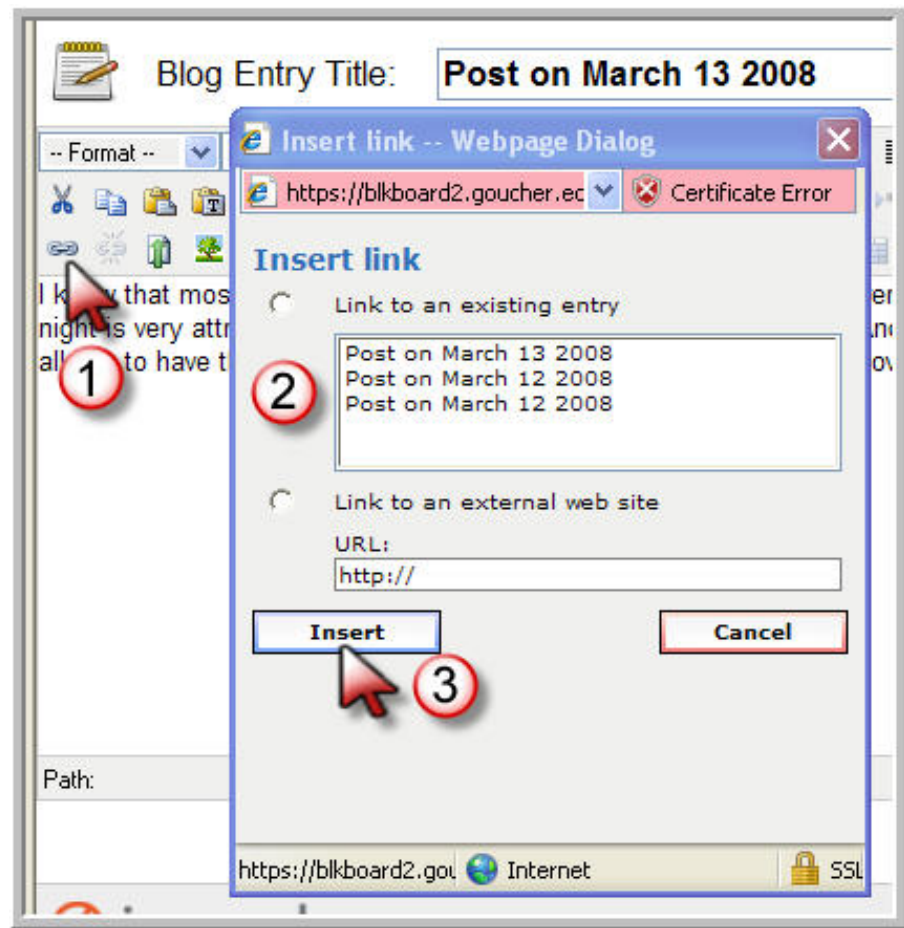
Blog Entry Title: Post on March 13 2008

-- Format --

I k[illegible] that mos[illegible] night is very attr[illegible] all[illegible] to have t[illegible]

1

Path:

Insert link -- Webpage Dialog

https://blkboard2.goucher.ec

Certificate Error

Insert link

Link to an existing entry

Post on March 13 2008
Post on March 12 2008
Post on March 12 2008

2

Link to an external web site

URL:

http://

Insert

Cancel

3

https://blkboard2.gou

Internet

SSL